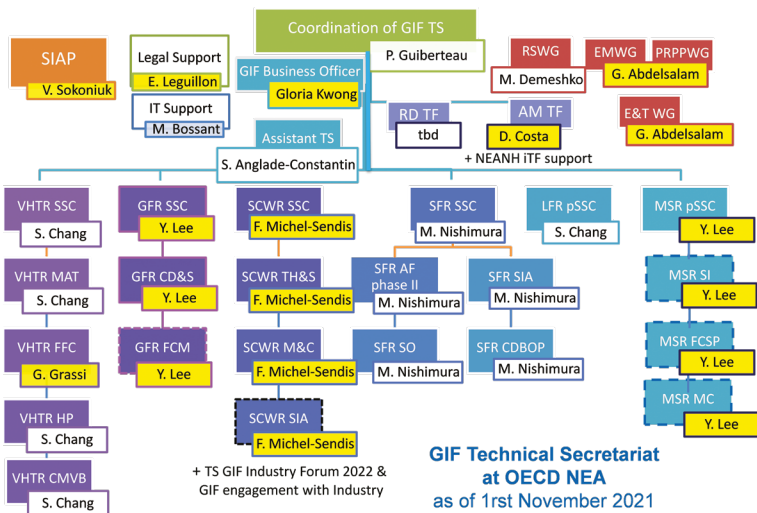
Coordination of GIF TS
P. Guiberteau

SIAP
V. Sokoniuk

Legal Support
E. Leguillon

IT Support
M. Bossant

GIF Business Officer
Gloria Kwong

Assistant TS
S. Anglade-Constantin

RSWG
M. Demeshko

EMWG
PRPPWG
G. Abdelsalam

RD TF
tbd

AM TF
D. Costa

+ NEANH iTF support

E&T WG
G. Abdelsalam

VHTR SSC
S. Chang

VHTR MAT
S. Chang

VHTR FFC
G. Grassi

VHTR HP
S. Chang

VHTR CMVB
S. Chang

GFR SSC
Y. Lee

GFR CD&S
Y. Lee

GFR FCM
Y. Lee

SCWR SSC
F. Michel-Sendis

SCWR TH&S
F. Michel-Sendis

SCWR M&C
F. Michel-Sendis

SCWR SIA
F. Michel-Sendis

+ TS GIF Industry Forum 2022 & GIF engagement with Industry

SFR SSC
M. Nishimura

SFR AF phase II
M. Nishimura

SFR SO
M. Nishimura

SFR SIA
M. Nishimura

SFR CDBOP
M. Nishimura

LFR pSSC
S. Chang

MSR pSSC
Y. Lee

MSR SI
Y. Lee

MSR FCSP
Y. Lee

MSR MC
Y. Lee

GIF Technical Secretariat at OECD NEA as of 1rst November 2021